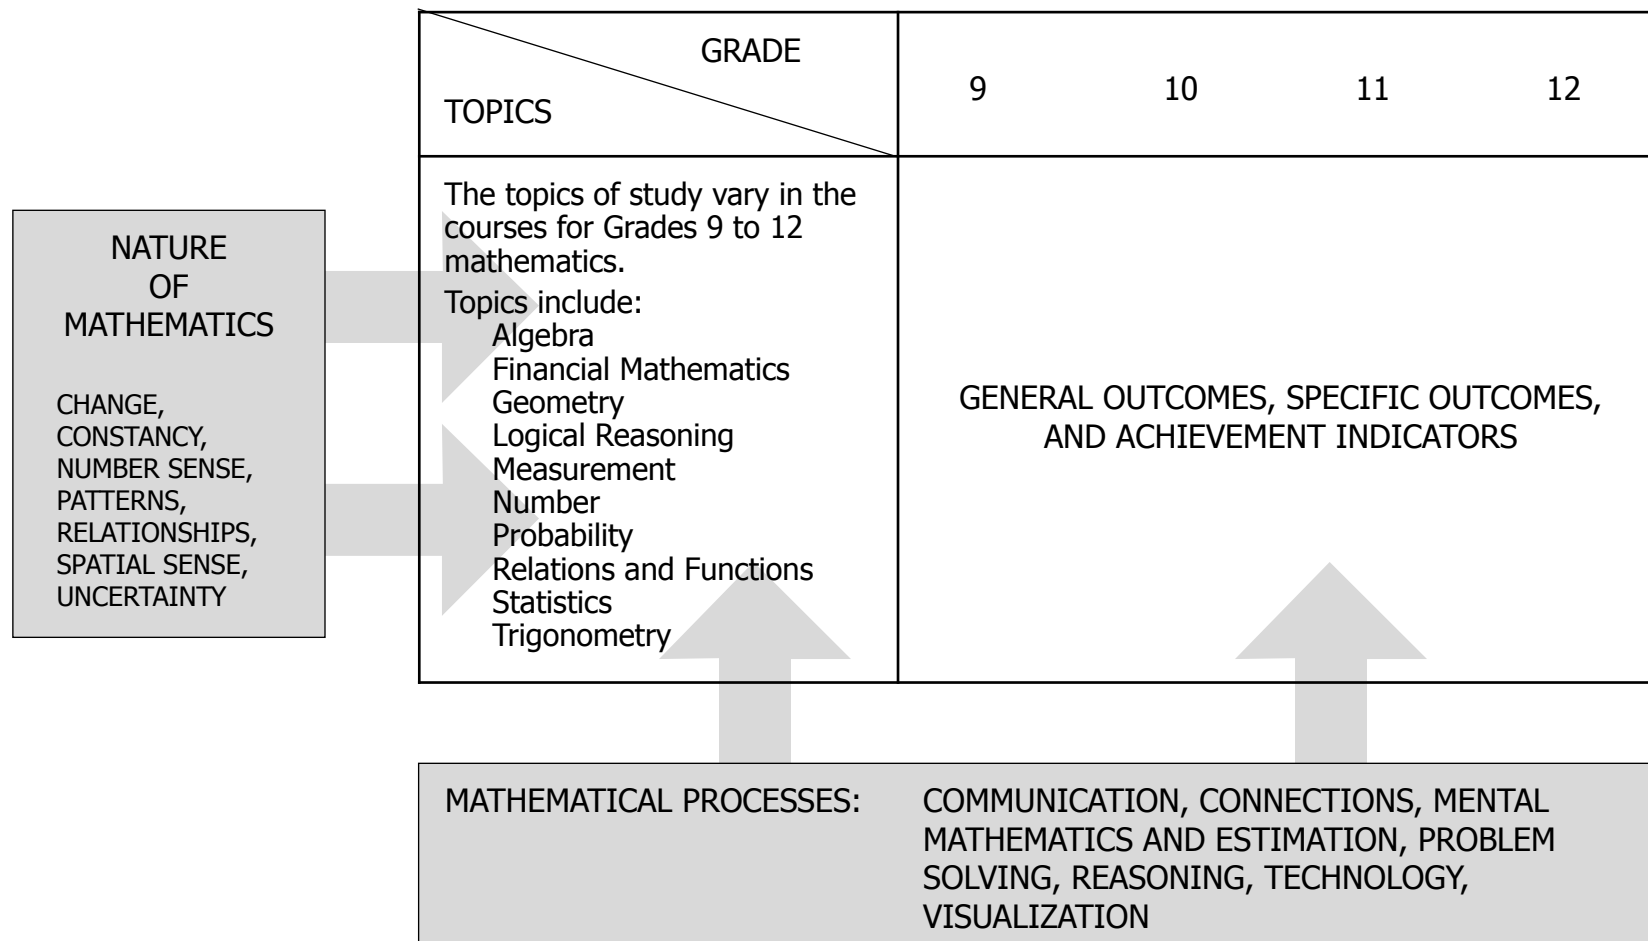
NATURE OF MATHEMATICS

CHANGE, CONSTANCY, NUMBER SENSE, PATTERNS, RELATIONSHIPS, SPATIAL SENSE, UNCERTAINTY

| GRADE / TOPICS | 9 10 11 12 |
|---|---|
| The topics of study vary in the courses for Grades 9 to 12 mathematics.<br>Topics include:<br>Algebra<br>Financial Mathematics<br>Geometry<br>Logical Reasoning<br>Measurement<br>Number<br>Probability<br>Relations and Functions<br>Statistics<br>Trigonometry | GENERAL OUTCOMES, SPECIFIC OUTCOMES, AND ACHIEVEMENT INDICATORS |

MATHEMATICAL PROCESSES: COMMUNICATION, CONNECTIONS, MENTAL MATHEMATICS AND ESTIMATION, PROBLEM SOLVING, REASONING, TECHNOLOGY, VISUALIZATION